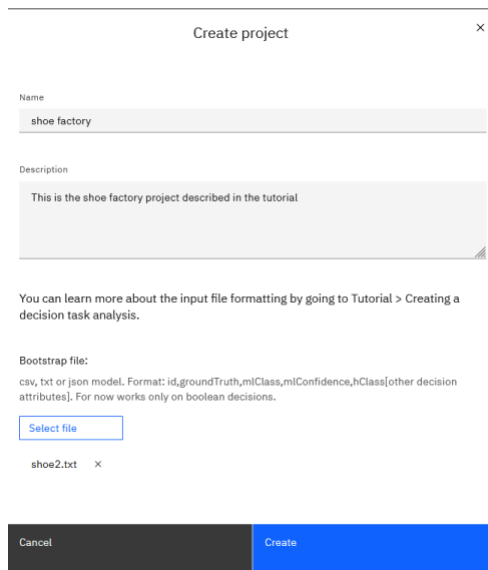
Create project

×

Name

shoe factory

Description

This is the shoe factory project described in the tutorial

You can learn more about the input file formatting by going to Tutorial > Creating a decision task analysis.

Bootstrap file:

csv, txt or json model. Format: id,groundTruth,mlClass,mlConfidence,hClass[other decision attributes]. For now works only on boolean decisions.

Select file

shoe2.txt ×

Cancel

Create